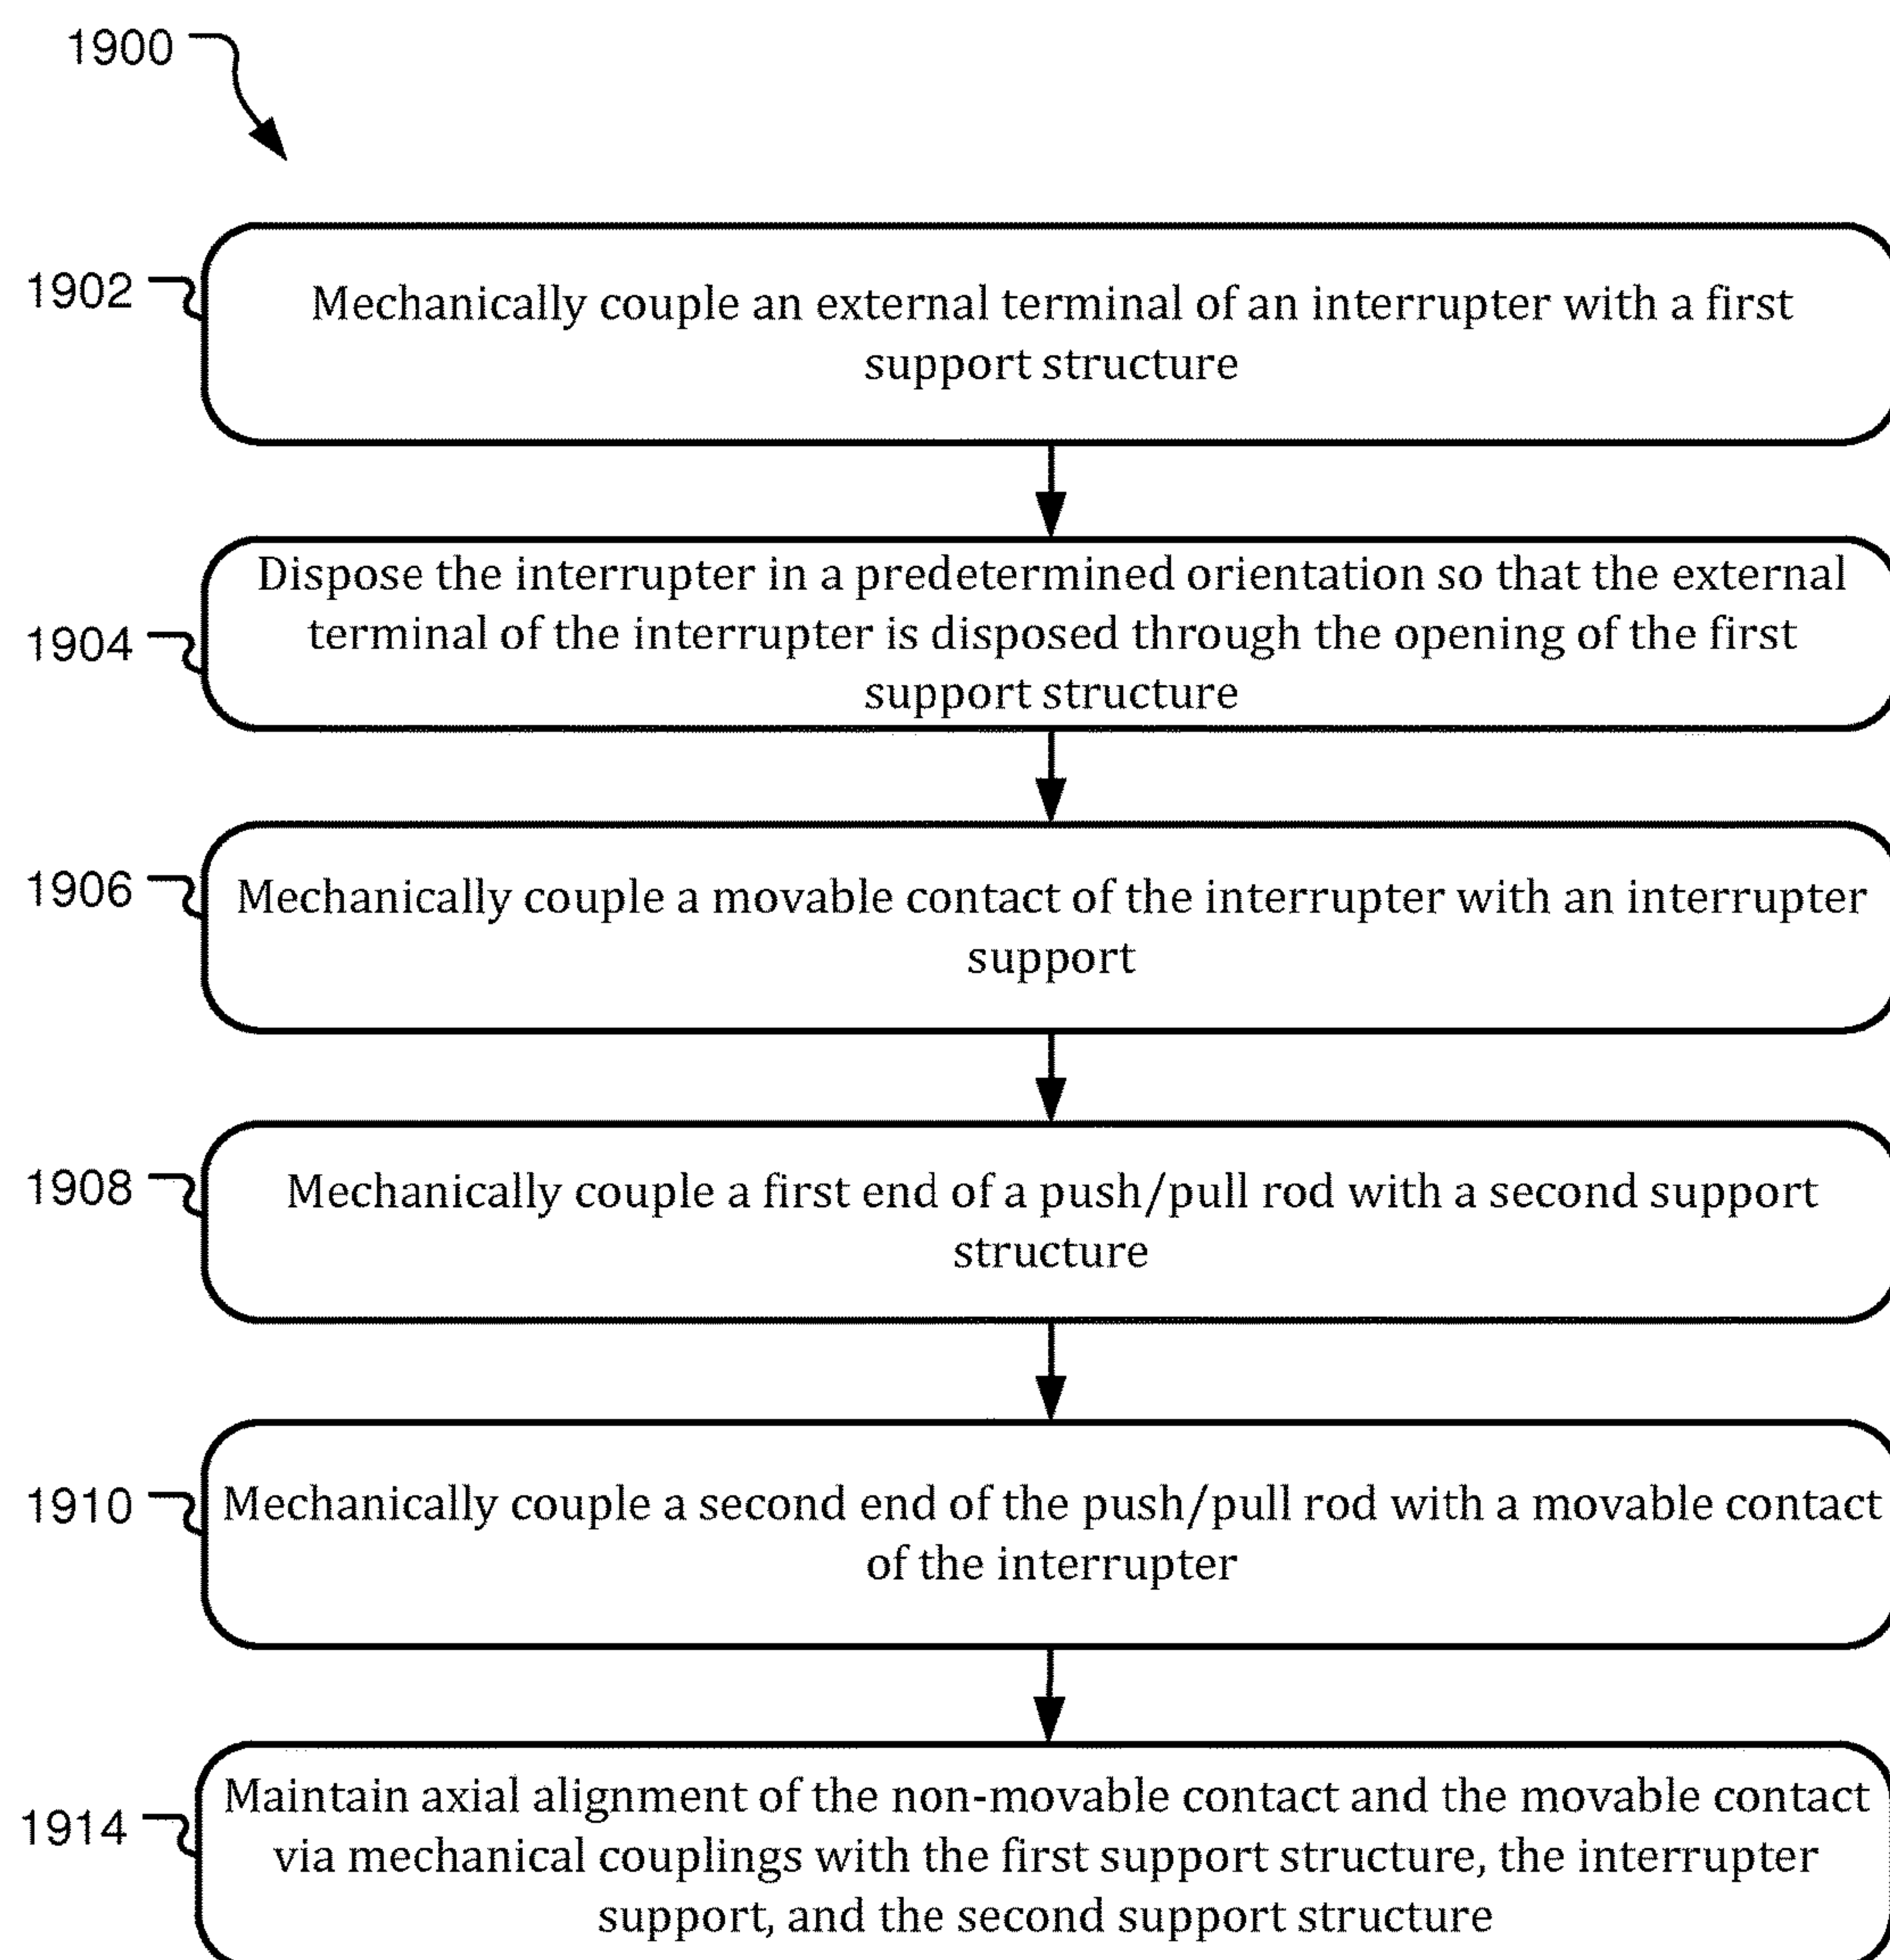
1900

1902 Mechanically couple an external terminal of an interrupter with a first support structure

1904 Dispose the interrupter in a predetermined orientation so that the external terminal of the interrupter is disposed through the opening of the first support structure

1906 Mechanically couple a movable contact of the interrupter with an interrupter support

1908 Mechanically couple a first end of a push/pull rod with a second support structure

1910 Mechanically couple a second end of the push/pull rod with a movable contact of the interrupter

1914 Maintain axial alignment of the non-movable contact and the movable contact via mechanical couplings with the first support structure, the interrupter support, and the second support structure